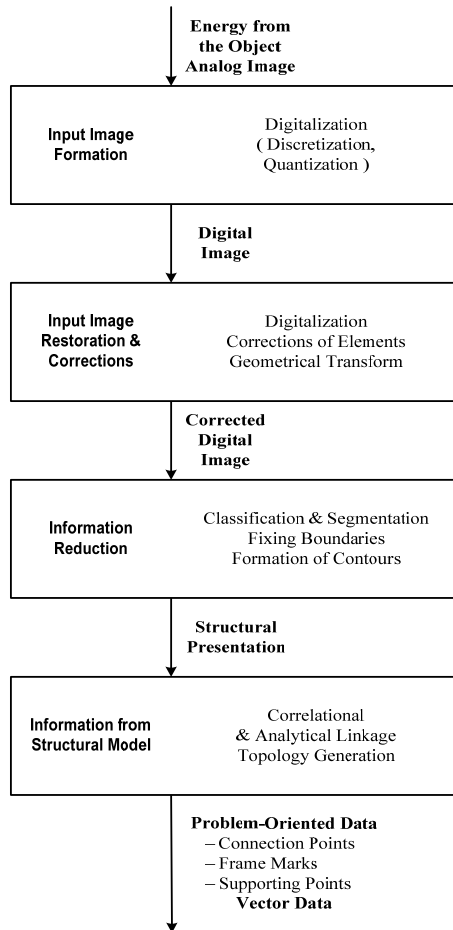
Energy from the Object Analog Image

Input Image Formation

Digitalization ( Discretization, Quantization )

Digital Image

Input Image Restoration & Corrections

Digitalization
Corrections of Elements
Geometrical Transform

Corrected Digital Image

Information Reduction

Classification & Segmentation
Fixing Boundaries
Formation of Contours

Structural Presentation

Information from Structural Model

Correlational & Analytical Linkage
Topology Generation

Problem-Oriented Data
– Connection Points
– Frame Marks
– Supporting Points
Vector Data